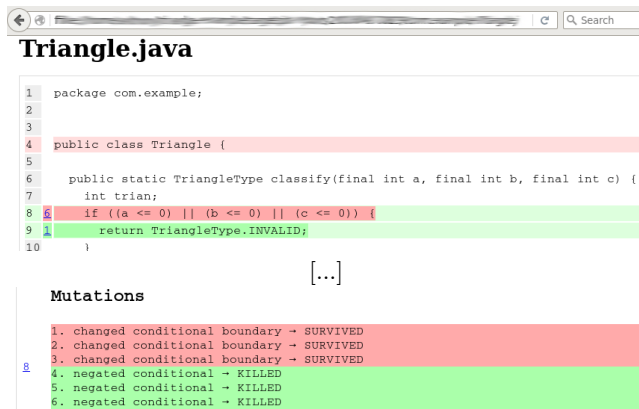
Search

Triangle.java

1 package com.example;
2
3
4 public class Triangle {
5
6 public static TriangleType classify(final int a, final int b, final int c) {
7 int trian;
8 6 if ((a <= 0) || (b <= 0) || (c <= 0)) {
9 1 return TriangleType.INVALID;
10 }

[...]

Mutations

8
1. changed conditional boundary → SURVIVED
2. changed conditional boundary → SURVIVED
3. changed conditional boundary → SURVIVED
4. negated conditional → KILLED
5. negated conditional → KILLED
6. negated conditional → KILLED